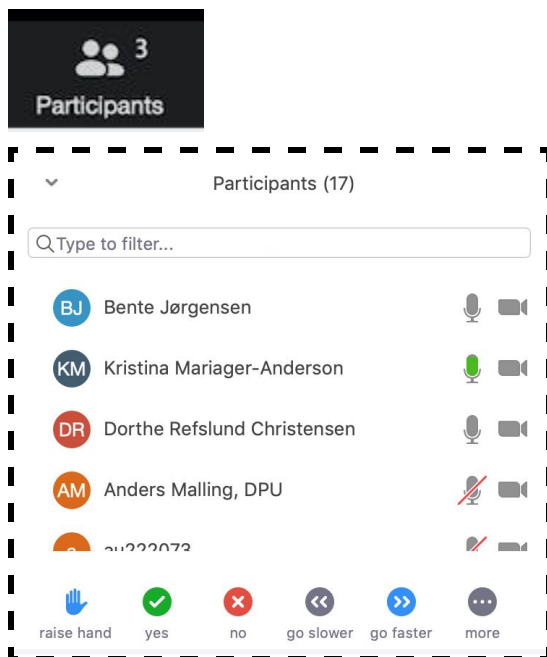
3
Participants

Participants (17)

Type to filter...

BJ Bente Jørgensen

KM Kristina Mariager-Anderson

DR Dorthe Refslund Christensen

AM Anders Malling, DPU

a au222073

raise hand yes no go slower go faster more